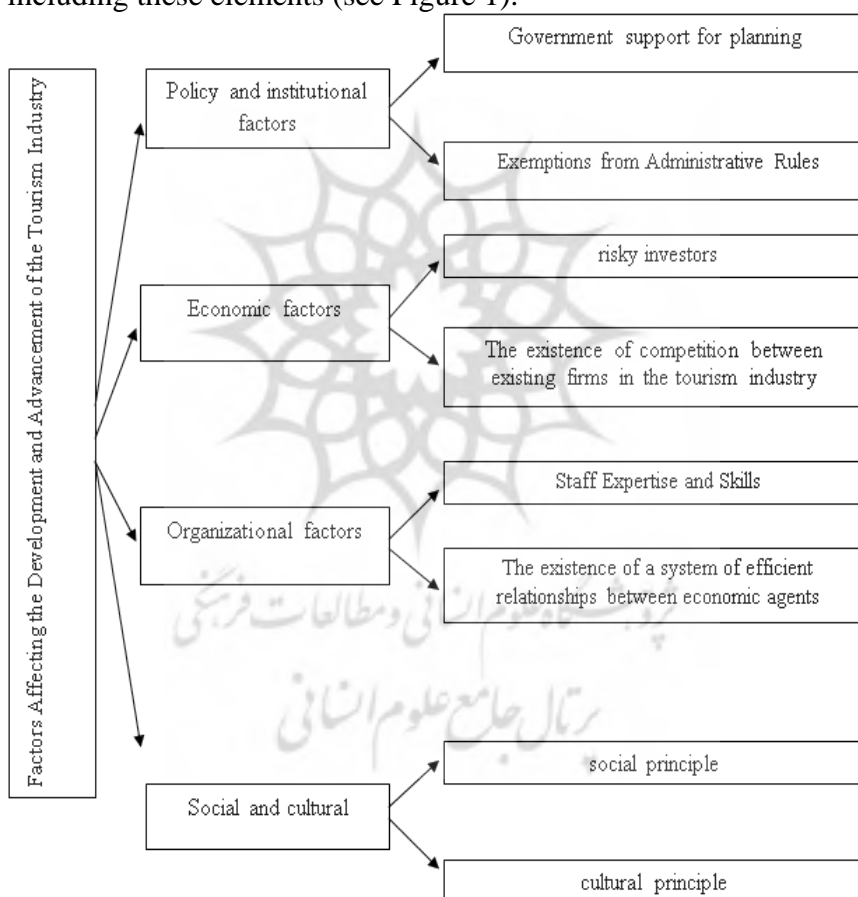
including these elements (see Figure 1).

Factors Affecting the Development and Advancement of the Tourism Industry

Policy and institutional factors

Government support for planning

Exemptions from Administrative Rules

Economic factors

risky investors

The existence of competition between existing firms in the tourism industry

Organizational factors

Staff Expertise and Skills

The existence of a system of efficient relationships between economic agents

Social and cultural

social principle

cultural principle

پژوهشگاه علوم انسانی و مطالعات فرهنگی
پرتال جامع علوم انسانی